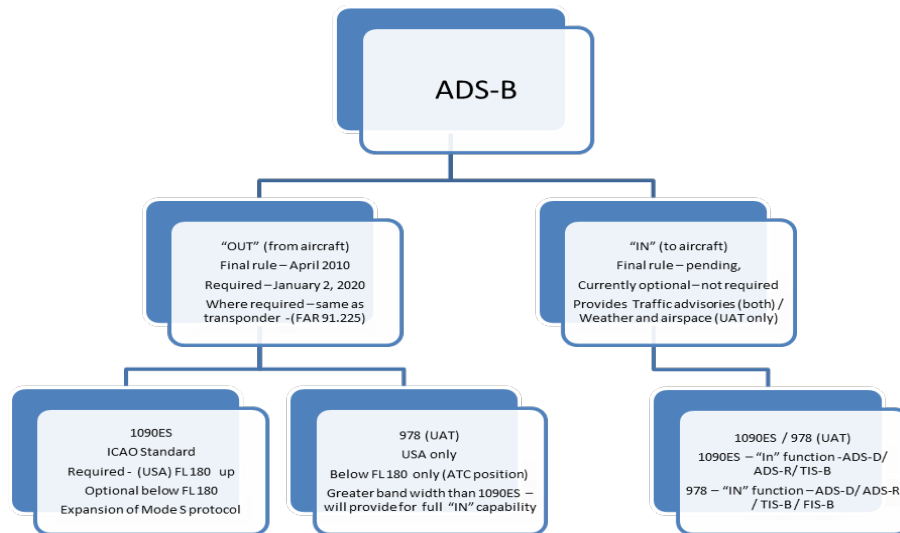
ADS-B

“OUT” (from aircraft)
Final rule – April 2010
Required – January 2, 2020
Where required – same as transponder -(FAR 91.225)

“IN” (to aircraft)
Final rule – pending,
Currently optional – not required
Provides Traffic advisories (both) / Weather and airspace (UAT only)

1090ES
ICAO Standard
Required - (USA) FL 180 up
Optional below FL 180
Expansion of Mode S protocol

978 (UAT)
USA only
Below FL 180 only (ATC position)
Greater band width than 1090ES – will provide for full “IN” capability

1090ES / 978 (UAT)
1090ES – “In” function -ADS-D/ ADS-R/ TIS-B
978 – “IN” function – ADS-D/ ADS-R / TIS-B / FIS-B